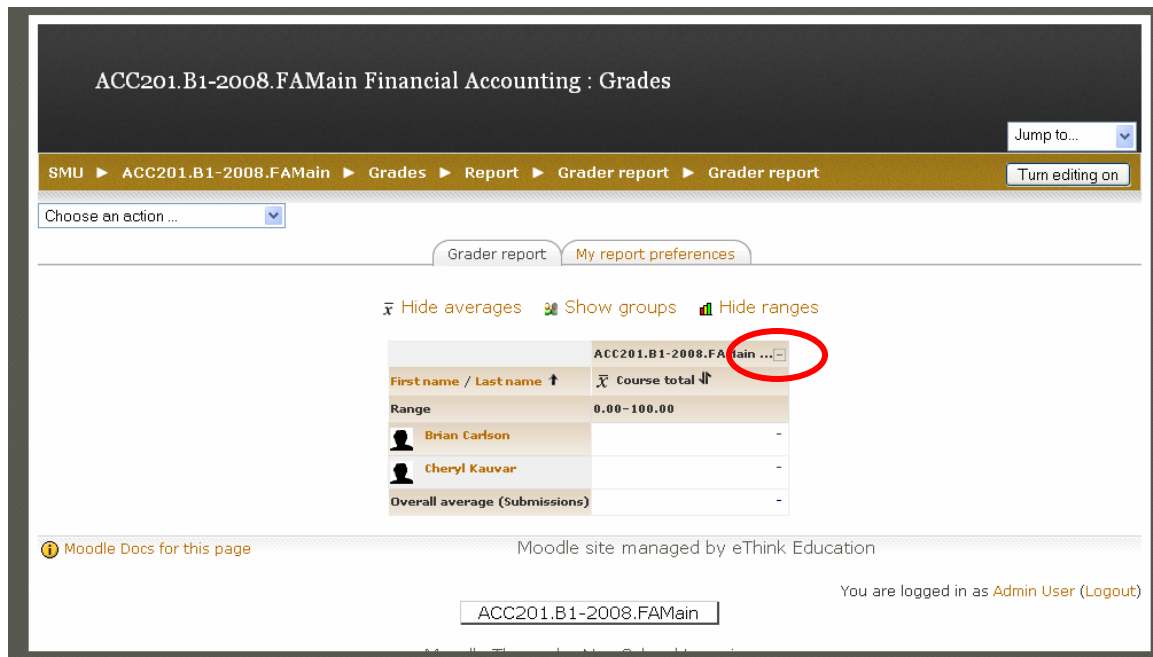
ACC201.B1-2008.FAMain Financial Accounting : Grades

Jump to...

SMU ► ACC201.B1-2008.FAMain ► Grades ► Report ► Grader report ► Grader report

Turn editing on

Choose an action ...

Grader report | My report preferences

$\bar{x}$ Hide averages  Show groups  Hide ranges

| | ACC201.B1-2008.FAMain ... |
|---|---|
| First name / Last name | $\bar{x}$ Course total |
| Range | 0.00–100.00 |
| Brian Carlson | - |
| Cheryl Kauvar | - |
| Overall average (Submissions) | - |

Moodle Docs for this page

Moodle site managed by eThink Education

You are logged in as Admin User (Logout)

ACC201.B1-2008.FAMain

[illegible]